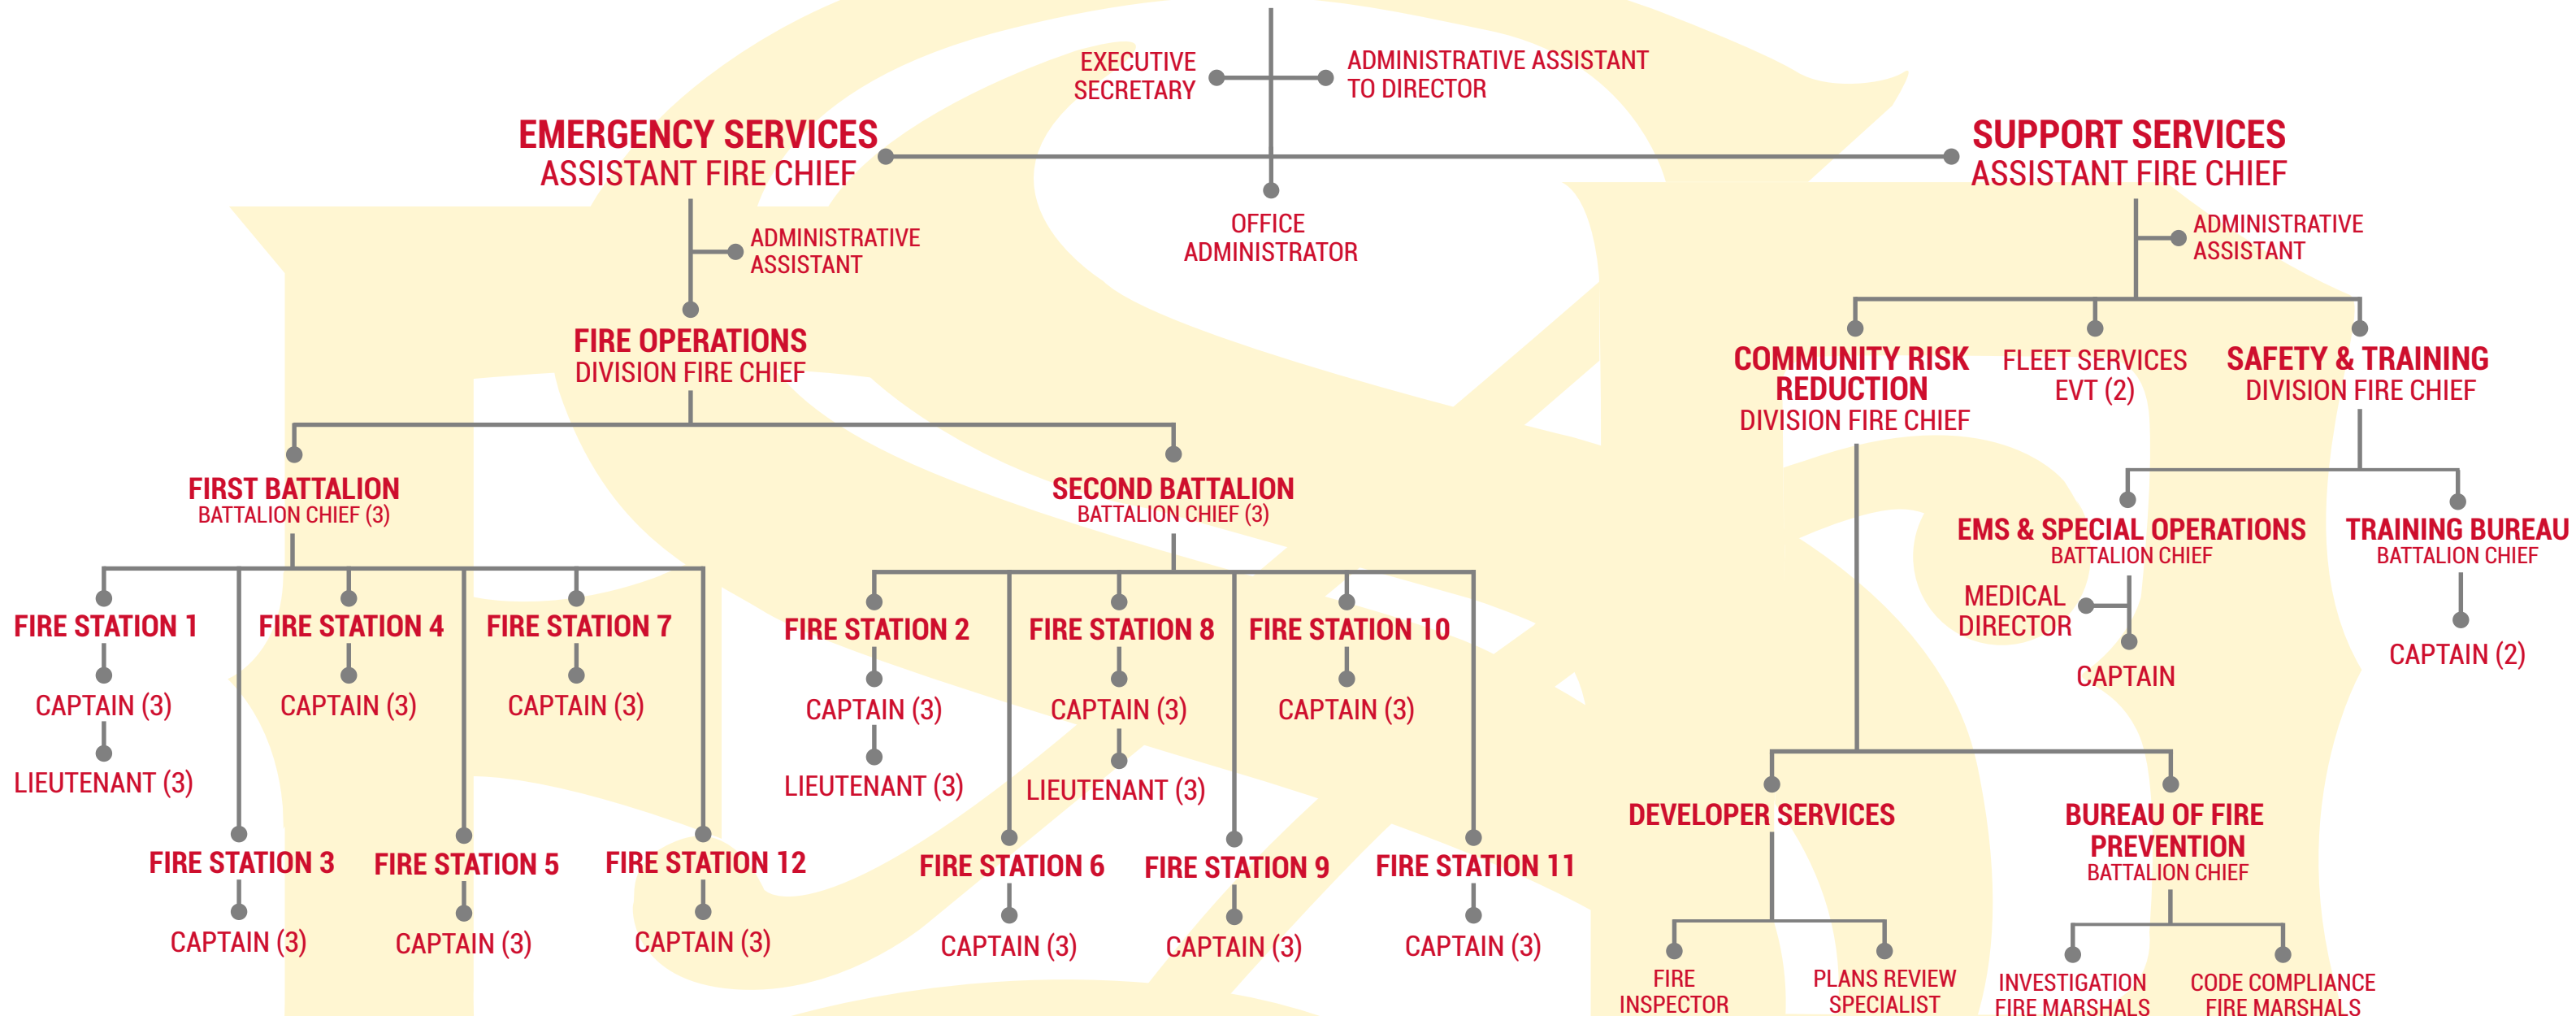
EXECUTIVE SECRETARY

ADMINISTRATIVE ASSISTANT TO DIRECTOR

EMERGENCY SERVICES
ASSISTANT FIRE CHIEF

SUPPORT SERVICES
ASSISTANT FIRE CHIEF

OFFICE ADMINISTRATOR

ADMINISTRATIVE ASSISTANT

ADMINISTRATIVE ASSISTANT

FIRE OPERATIONS
DIVISION FIRE CHIEF

COMMUNITY RISK REDUCTION
DIVISION FIRE CHIEF

FLEET SERVICES
EVT (2)

SAFETY & TRAINING
DIVISION FIRE CHIEF

FIRST BATTALION
BATTALION CHIEF (3)

SECOND BATTALION
BATTALION CHIEF (3)

EMS & SPECIAL OPERATIONS
BATTALION CHIEF

TRAINING BUREAU
BATTALION CHIEF

MEDICAL DIRECTOR

CAPTAIN

CAPTAIN (2)

FIRE STATION 1
CAPTAIN (3)
LIEUTENANT (3)

FIRE STATION 4
CAPTAIN (3)

FIRE STATION 7
CAPTAIN (3)

FIRE STATION 2
CAPTAIN (3)
LIEUTENANT (3)

FIRE STATION 8
CAPTAIN (3)
LIEUTENANT (3)

FIRE STATION 10
CAPTAIN (3)

FIRE STATION 3
CAPTAIN (3)

FIRE STATION 5
CAPTAIN (3)

FIRE STATION 12
CAPTAIN (3)

FIRE STATION 6
CAPTAIN (3)

FIRE STATION 9
CAPTAIN (3)

FIRE STATION 11
CAPTAIN (3)

DEVELOPER SERVICES

BUREAU OF FIRE PREVENTION
BATTALION CHIEF

FIRE INSPECTOR

PLANS REVIEW SPECIALIST

INVESTIGATION FIRE MARSHALS

CODE COMPLIANCE FIRE MARSHALS